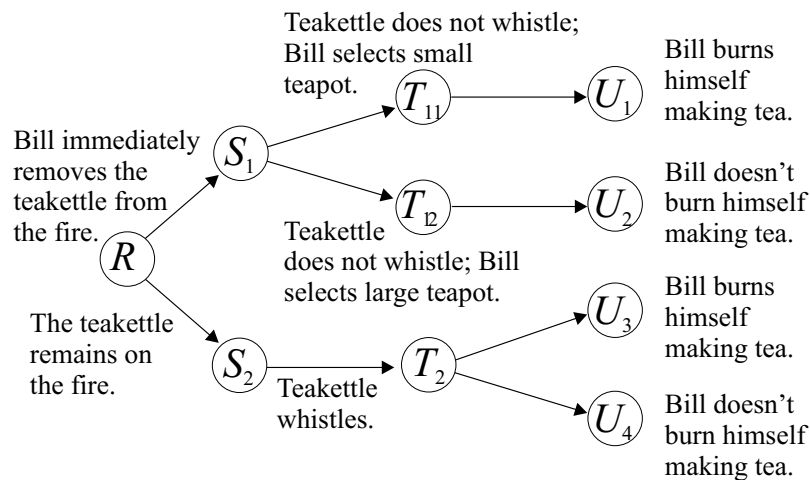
Teakettle does not whistle; Bill selects small teapot.

Bill burns himself making tea.

Bill immediately removes the teakettle from the fire.

$S_1$

$T_{11}$

$U_1$

$T_{12}$

$U_2$

Bill doesn't burn himself making tea.

$R$

Teakettle does not whistle; Bill selects large teapot.

Bill burns himself making tea.

The teakettle remains on the fire.

$S_2$

$T_2$

$U_3$

Teakettle whistles.

$U_4$

Bill doesn't burn himself making tea.